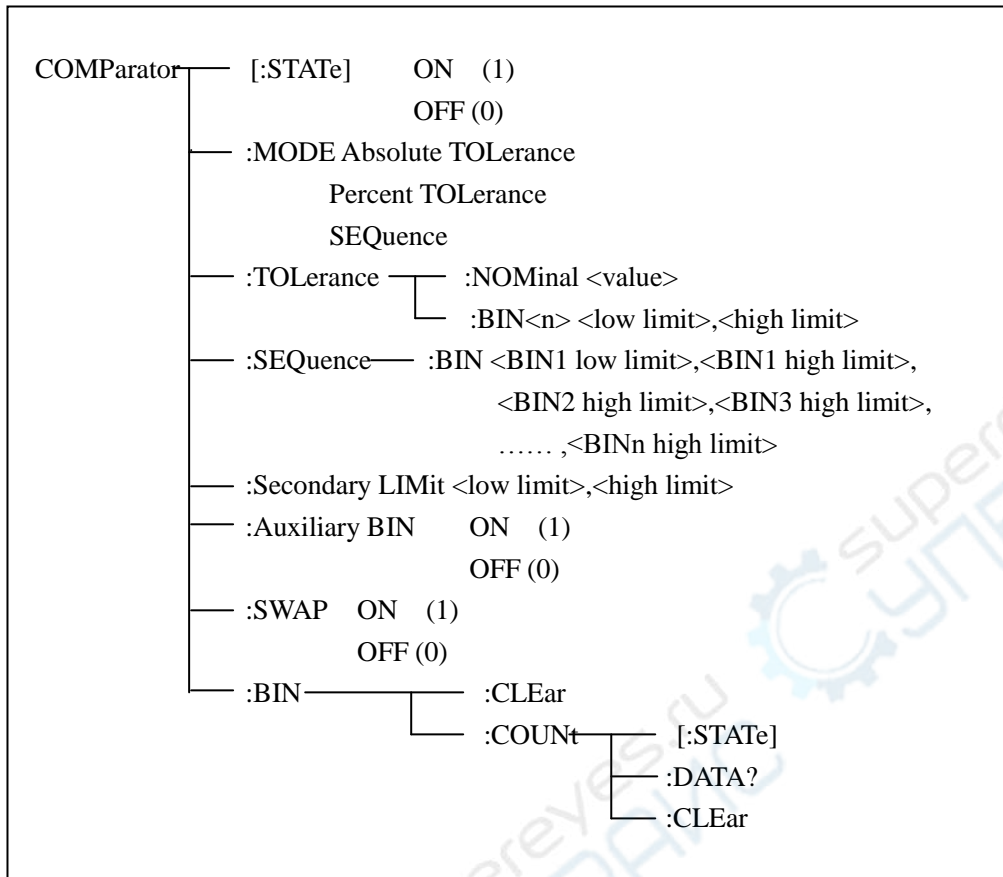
COMParator [:STATe] ON (1)
OFF (0)
:MODE Absolute TOLerance
Percent TOLerance
SEQuence
:TOLerance :NOMinal <value>
:BIN<n> <low limit>,<high limit>
:SEQuence :BIN <BIN1 low limit>,<BIN1 high limit>,
<BIN2 high limit>,<BIN3 high limit>,
…… ,<BINn high limit>
:Secondary LIMit <low limit>,<high limit>
:Auxiliary BIN ON (1)
OFF (0)
:SWAP ON (1)
OFF (0)
:BIN :CLEar
:COUNt [:STATe]
:DATA?
:CLEar